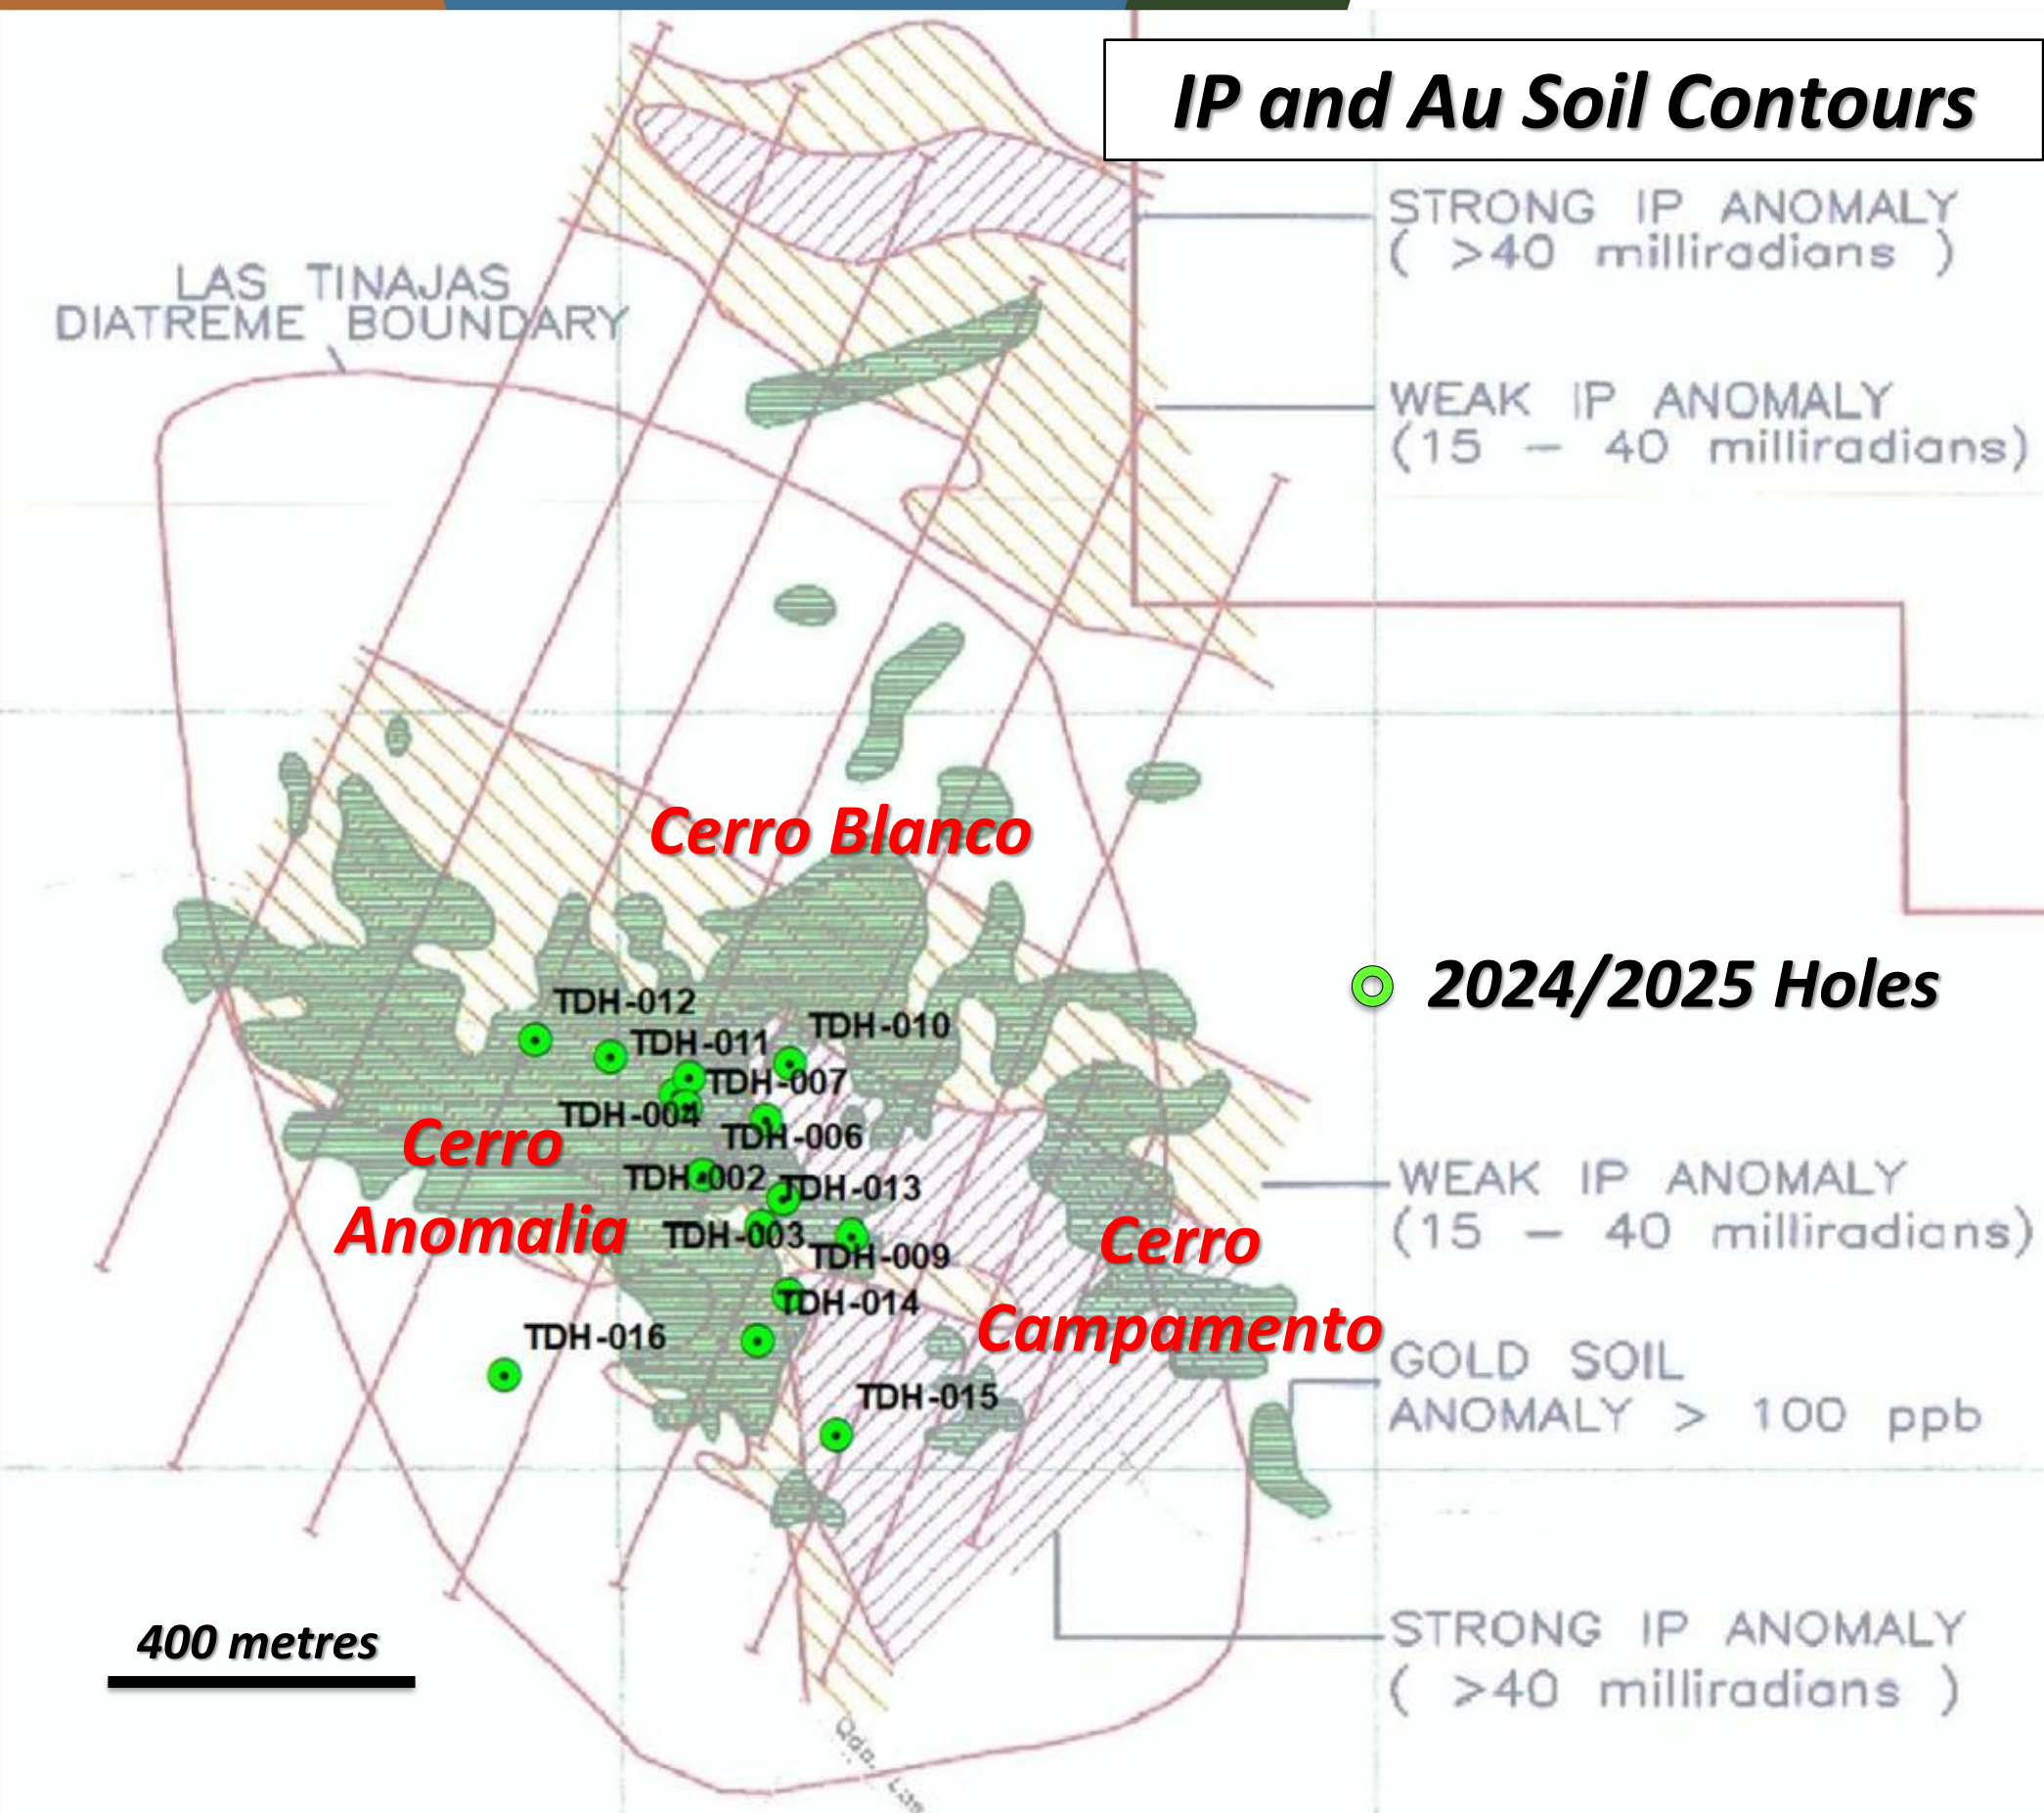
IP and Au Soil Contours

STRONG IP ANOMALY ( >40 milliradians )

LAS TINAJAS DIATREME BOUNDARY

WEAK IP ANOMALY (15 – 40 milliradians)

Cerro Blanco

2024/2025 Holes

TDH-012
TDH-011
TDH-010
TDH-007
TDH-004
TDH-006
TDH-002
TDH-013
TDH-003
TDH-009
TDH-014
TDH-016
TDH-015

Cerro Anomalia

Cerro Campamento

WEAK IP ANOMALY (15 – 40 milliradians)

GOLD SOIL ANOMALY > 100 ppb

400 metres

STRONG IP ANOMALY ( >40 milliradians )

Qda. Las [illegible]